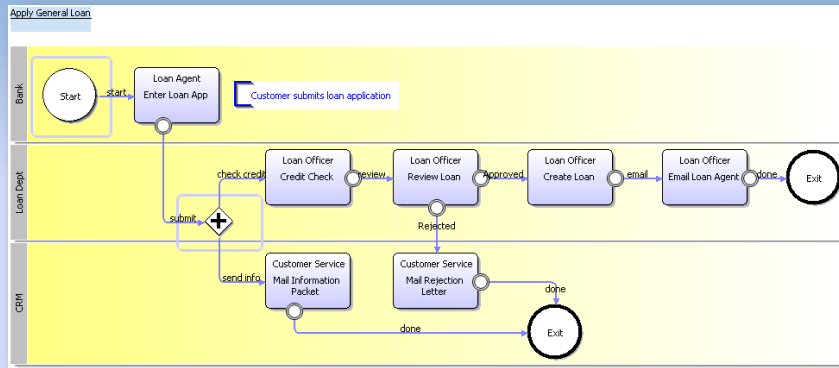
Apply General Loan

Bank

Start

start

Loan Agent
Enter Loan App

Customer submits loan application

Loan Dept

check credit

Loan Officer
Credit Check

review

Loan Officer
Review Loan

Approved

Loan Officer
Create Loan

email

Loan Officer
Email Loan Agent

done

Exit

submit

Rejected

CRM

send info

Customer Service
Mail Information Packet

Customer Service
Mail Rejection Letter

done

done

Exit